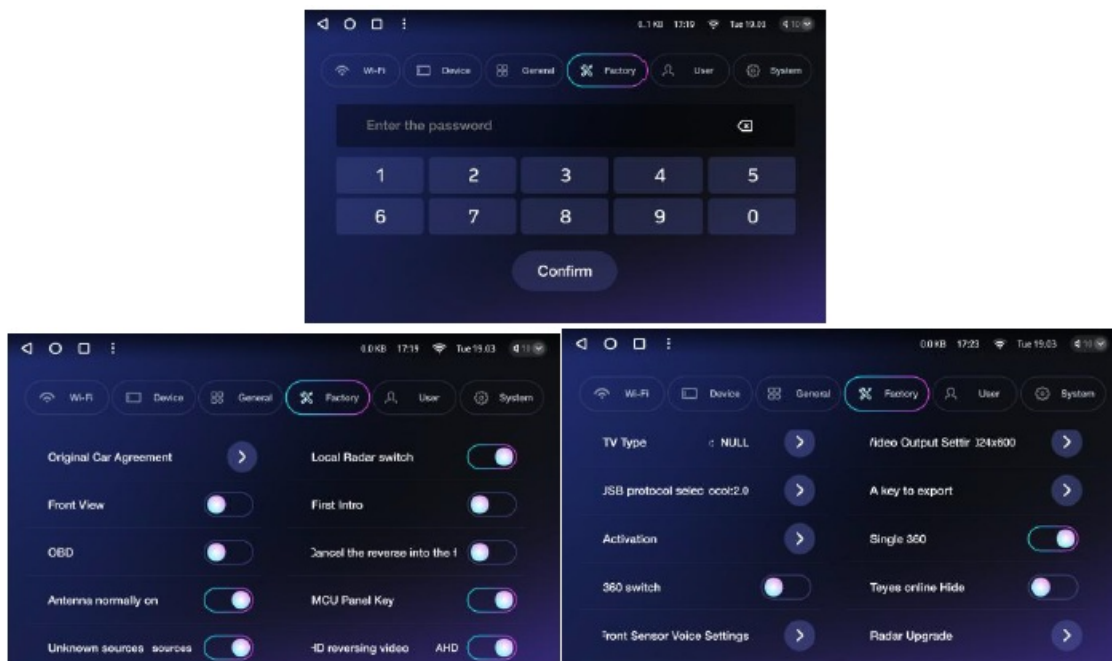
0.1 KB 17:19 Tue 19.03 10

Wi-Fi Device General Factory User System

Enter the password

| 1 | 2 | 3 | 4 | 5 |
|---|---|---|---|---|
| 6 | 7 | 8 | 9 | 0 |

Confirm

0.0KB 17:19 Tue 19.03 11

Wi-Fi Device General Factory User System

Original Car Agreement

Local Radar switch

Front View

First Intro

OBD

Cancel the reverse into the f

Antenna normally on

MCU Panel Key

Unknown sources sources

HD reversing video AHD

0.0KB 17:23 Tue 19.03 10

Wi-Fi Device General Factory User System

TV Type : NULL

Video Output Settin 024x600

USB protocol selec ocol:2.0

A key to export

Activation

Single 360

360 switch

Teyes online Hide

Front Sensor Voice Settings

Radar Upgrade